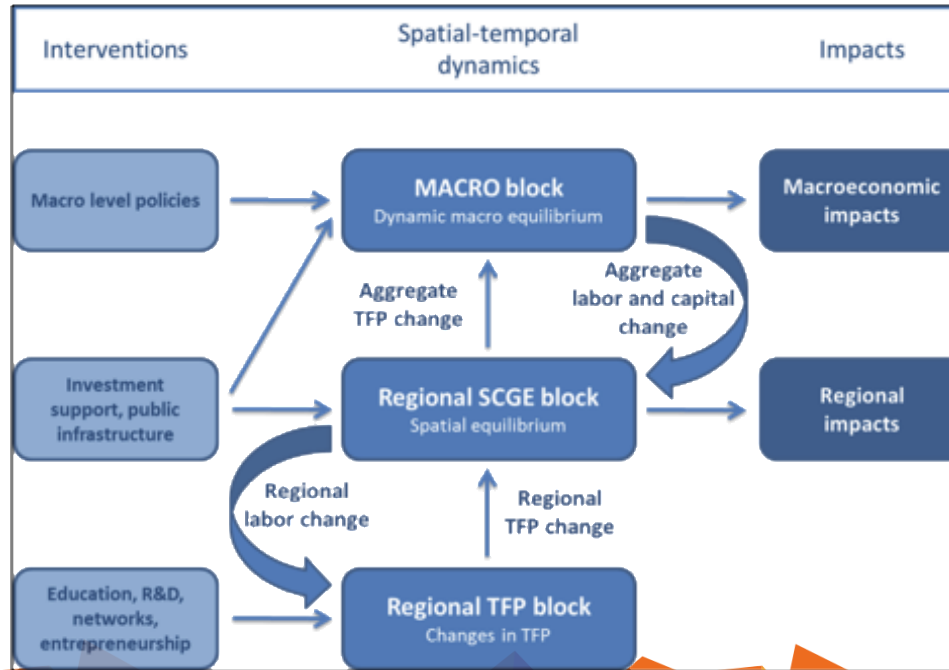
Interventions

Spatial-temporal dynamics

Impacts

Macro level policies

MACRO block
Dynamic macro equilibrium

Macroeconomic impacts

Aggregate TFP change

Aggregate labor and capital change

Investment support, public infrastructure

Regional SCGE block
Spatial equilibrium

Regional impacts

Regional labor change

Regional TFP change

Education, R&D, networks, entrepreneurship

Regional TFP block
Changes in TFP